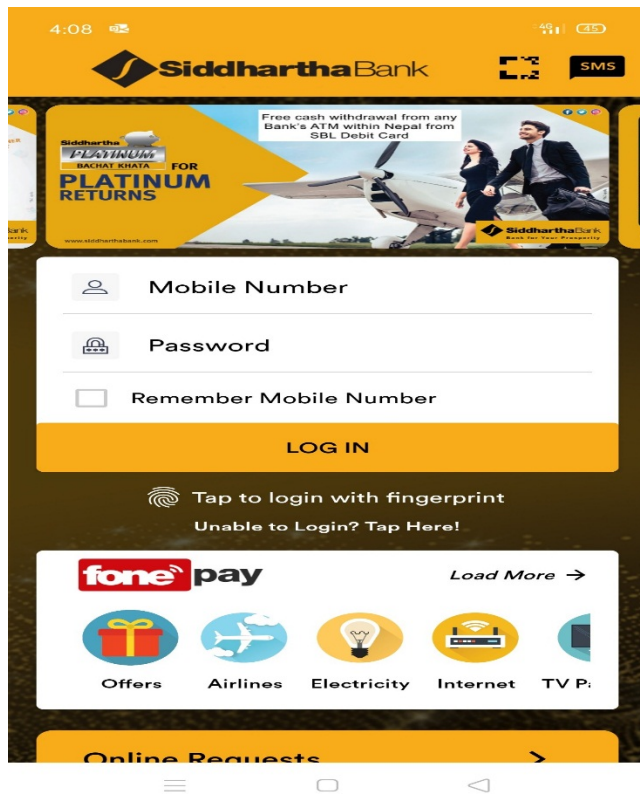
4:08

45

SiddharthaBank

SMS

Siddhartha PLATINUM BACHAT KHATA FOR PLATINUM RETURNS

Free cash withdrawal from any Bank's ATM within Nepal from SBL Debit Card

www.siddharthabank.com

SiddharthaBank Bank for Your Prosperity

Mobile Number

Password

Remember Mobile Number

LOG IN

Tap to login with fingerprint

Unable to Login? Tap Here!

fonepay

Load More →

Offers

Airlines

Electricity

Internet

TV P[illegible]

Online Requests